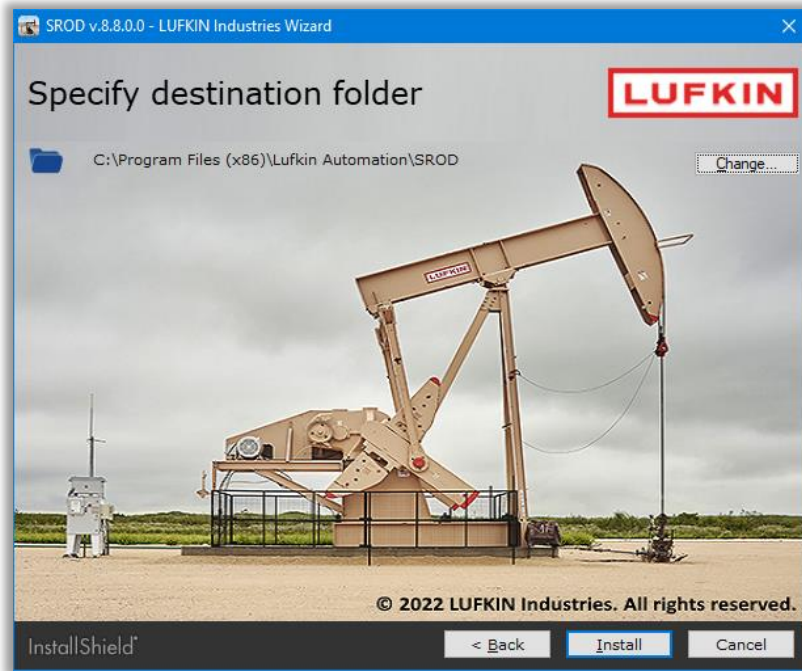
SROD v.8.8.0.0 - LUFKIN Industries Wizard

Specify destination folder

LUFKIN

C:\Program Files (x86)\Lufkin Automation\SROD

Change...

LUFKIN

© 2022 LUFKIN Industries. All rights reserved.

InstallShield®

< Back

Install

Cancel